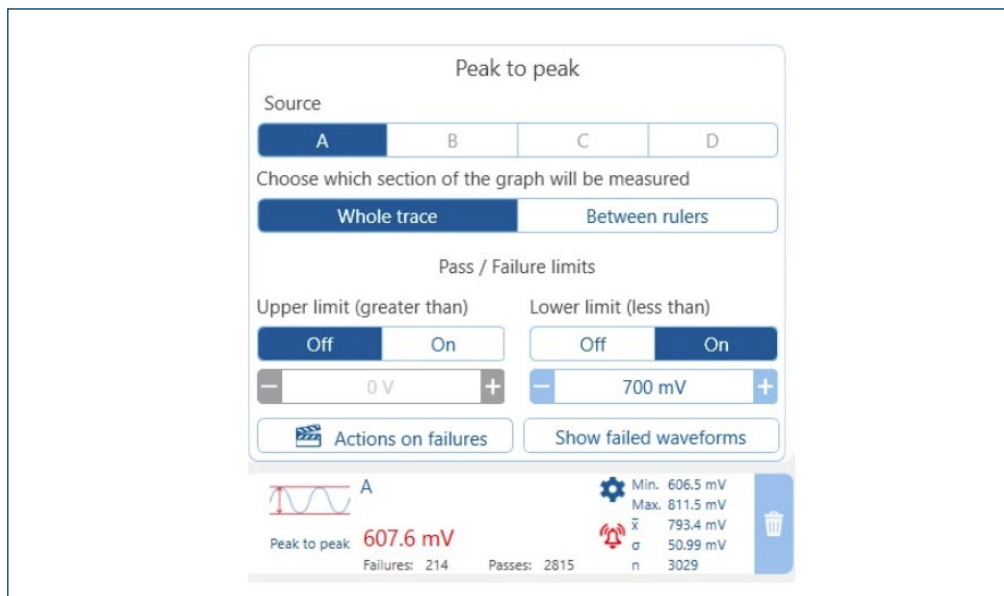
Peak to peak

Source

A B C D

Choose which section of the graph will be measured

Whole trace Between rulers

Pass / Failure limits

Upper limit (greater than)

Off On

− 0 V +

Lower limit (less than)

Off On

− 700 mV +

Actions on failures

Show failed waveforms

A

Peak to peak 607.6 mV

Failures: 214 Passes: 2815

Min. 606.5 mV
Max. 811.5 mV
$\bar{x}$ 793.4 mV
σ 50.99 mV
n 3029